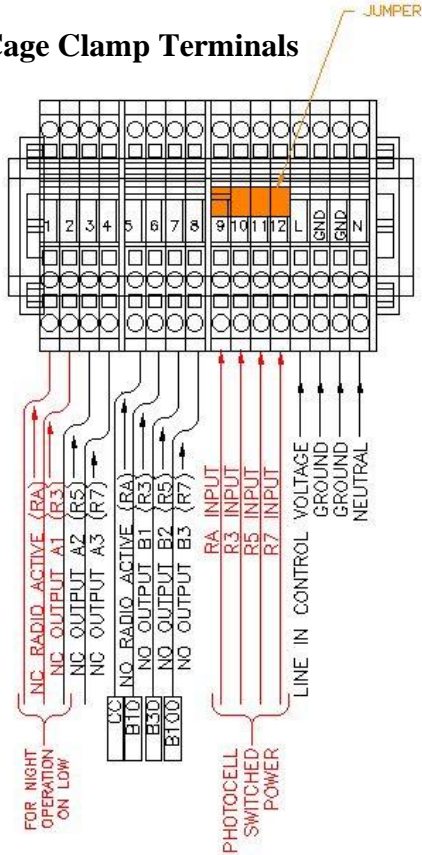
Cage Clamp Terminals

JUMPER

1 2 3 4 5 6 7 8 9 10 11 12 L GND GND N

NC RADIO ACTIVE (RA)
NC OUTPUT A1 (R3)
NC OUTPUT A2 (R5)
NC OUTPUT A3 (R7)
NO RADIO ACTIVE (RA)
NO OUTPUT B1 (R3)
NO OUTPUT B2 (R5)
NO OUTPUT B3 (R7)
RA INPUT
R3 INPUT
R5 INPUT
R7 INPUT
LINE IN CONTROL VOLTAGE
GROUND
GROUND
NEUTRAL

FOR NIGHT OPERATION ON LOW

CC
B10
B30
B100

PHOTOCELL SWITCHED POWER